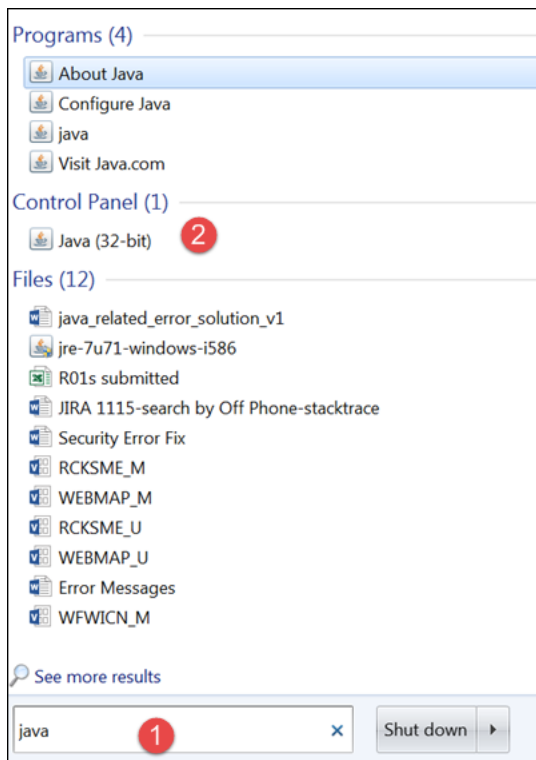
Programs (4)

About Java

Configure Java

java

Visit Java.com

Control Panel (1)

Java (32-bit)

2

Files (12)

java_related_error_solution_v1

jre-7u71-windows-i586

R01s submitted

JIRA 1115-search by Off Phone-stacktrace

Security Error Fix

RCKSME_M

WEBMAP_M

RCKSME_U

WEBMAP_U

Error Messages

WFWICN_M

See more results

java

1

×

Shut down